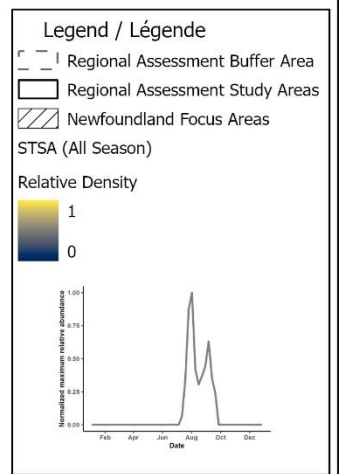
Legend / Légende
Regional Assessment Buffer Area
Regional Assessment Study Areas
Newfoundland Focus Areas
STSA (All Season)
Relative Density
1
0

Normalized maximum relative abundance
1.00
0.75
0.50
0.25
0.00
Feb
Apr
Jun
Aug
Oct
Dec
Date